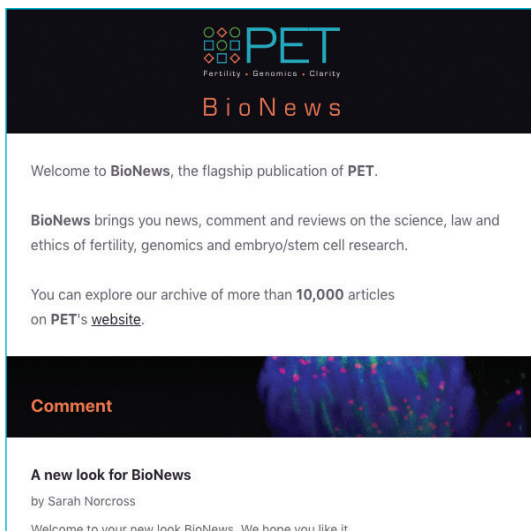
PET
Fertility • Genomics • Clarity
BioNews

Welcome to BioNews, the flagship publication of PET.

BioNews brings you news, comment and reviews on the science, law and ethics of fertility, genomics and embryo/stem cell research.

You can explore our archive of more than 10,000 articles on PET's website.

Comment

A new look for BioNews
by Sarah Norcross

Welcome to your new look BioNews. We hope you like it.